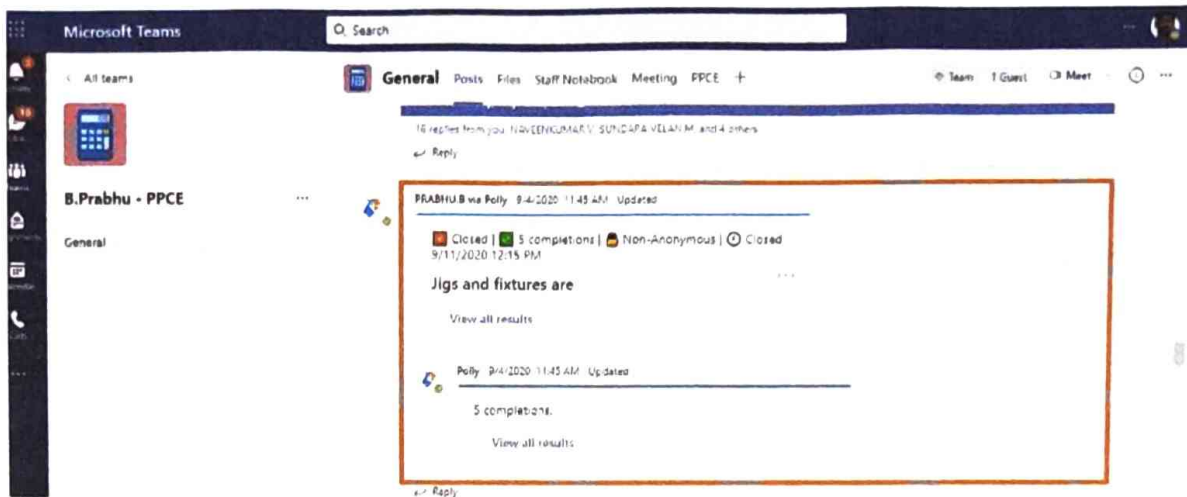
Microsoft Teams

Search

< All teams

B.Prabhu - PPCE ···

General

General Posts Files Staff Notebook Meeting PPCE +

Team 1 Guest Meet

16 replies from you, NAVEENKUMAR V, SUNDARA VELAN M, and 4 others

Reply

PRABHU.B via Polly 9-4-2020 11:45 AM Updated

Closed | 5 completions | Non-Anonymous | Closed 9/11/2020 12:15 PM

Jigs and fixtures are

View all results

Polly 9/4/2020 11:45 AM Updated

5 completions.

View all results

Reply